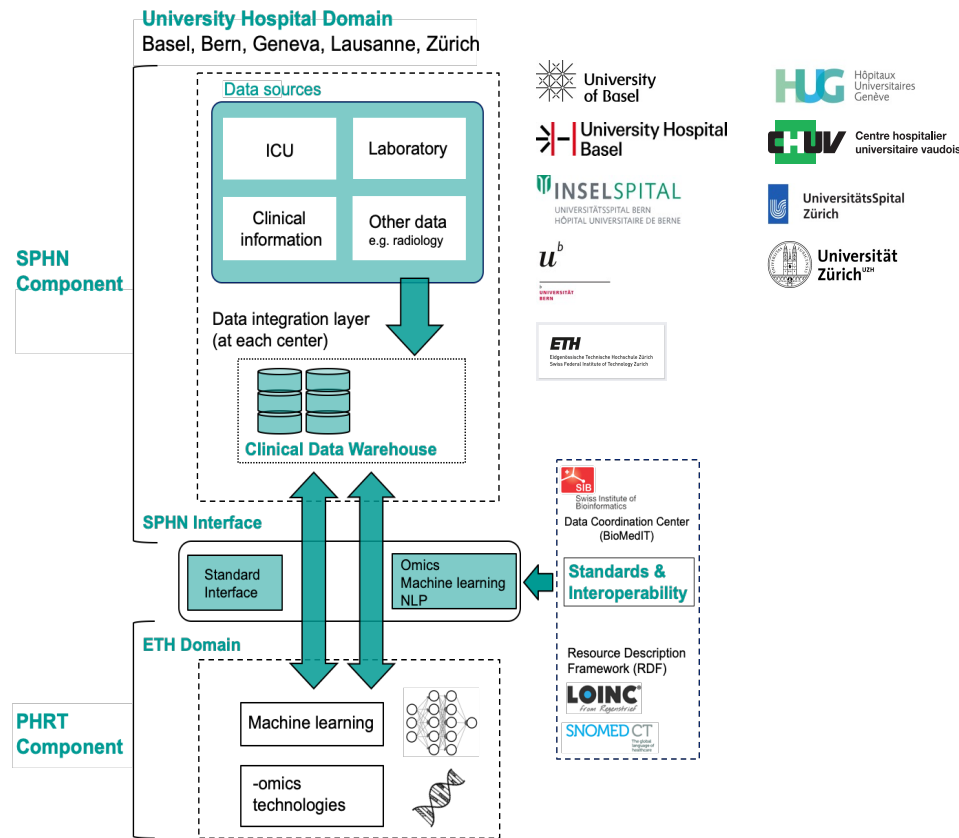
University Hospital Domain
Basel, Bern, Geneva, Lausanne, Zürich

SPHN Component

Data sources

ICU

Laboratory

Clinical information

Other data e.g. radiology

Data integration layer (at each center)

Clinical Data Warehouse

University of Basel

University Hospital Basel

INSELSPITAL
UNIVERSITÄTSSPITAL BERN
HÔPITAL UNIVERSITAIRE DE BERNE

$u^b$
UNIVERSITÄT BERN

ETH
Eidgenössische Technische Hochschule Zürich
Swiss Federal Institute of Technology Zurich

HUG Hôpitaux Universitaires Genève

CHUV Centre hospitalier universitaire vaudois

UniversitätsSpital Zürich

Universität Zürich$^{UZH}$

SPHN Interface

Standard Interface

Omics
Machine learning
NLP

SIB Swiss Institute of Bioinformatics
Data Coordination Center (BioMedIT)

Standards & Interoperability

Resource Description Framework (RDF)

LOINC from Regenstrief

SNOMED CT The global language of healthcare

ETH Domain

PHRT Component

Machine learning

-omics technologies